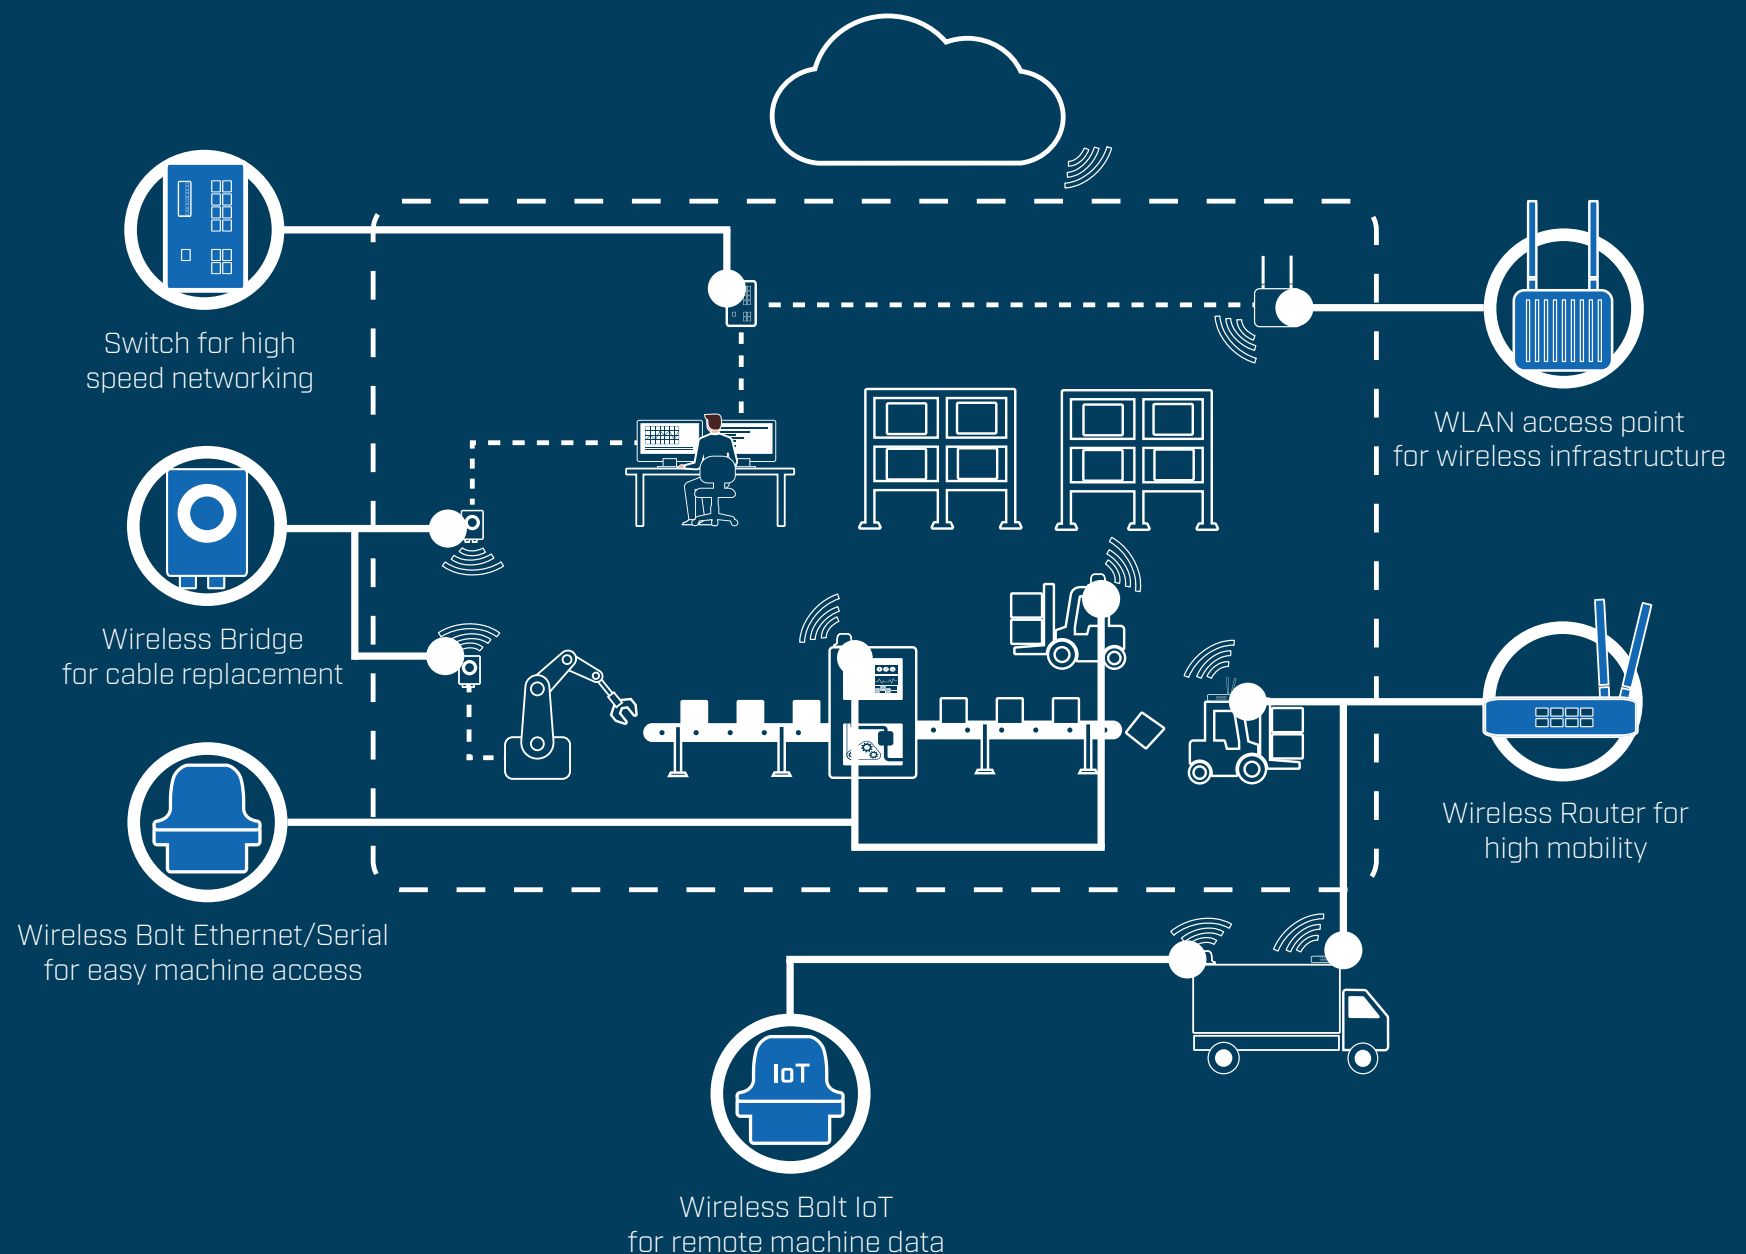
Switch for high speed networking

WLAN access point for wireless infrastructure

Wireless Bridge for cable replacement

Wireless Router for high mobility

Wireless Bolt Ethernet/Serial for easy machine access

IoT

Wireless Bolt IoT for remote machine data